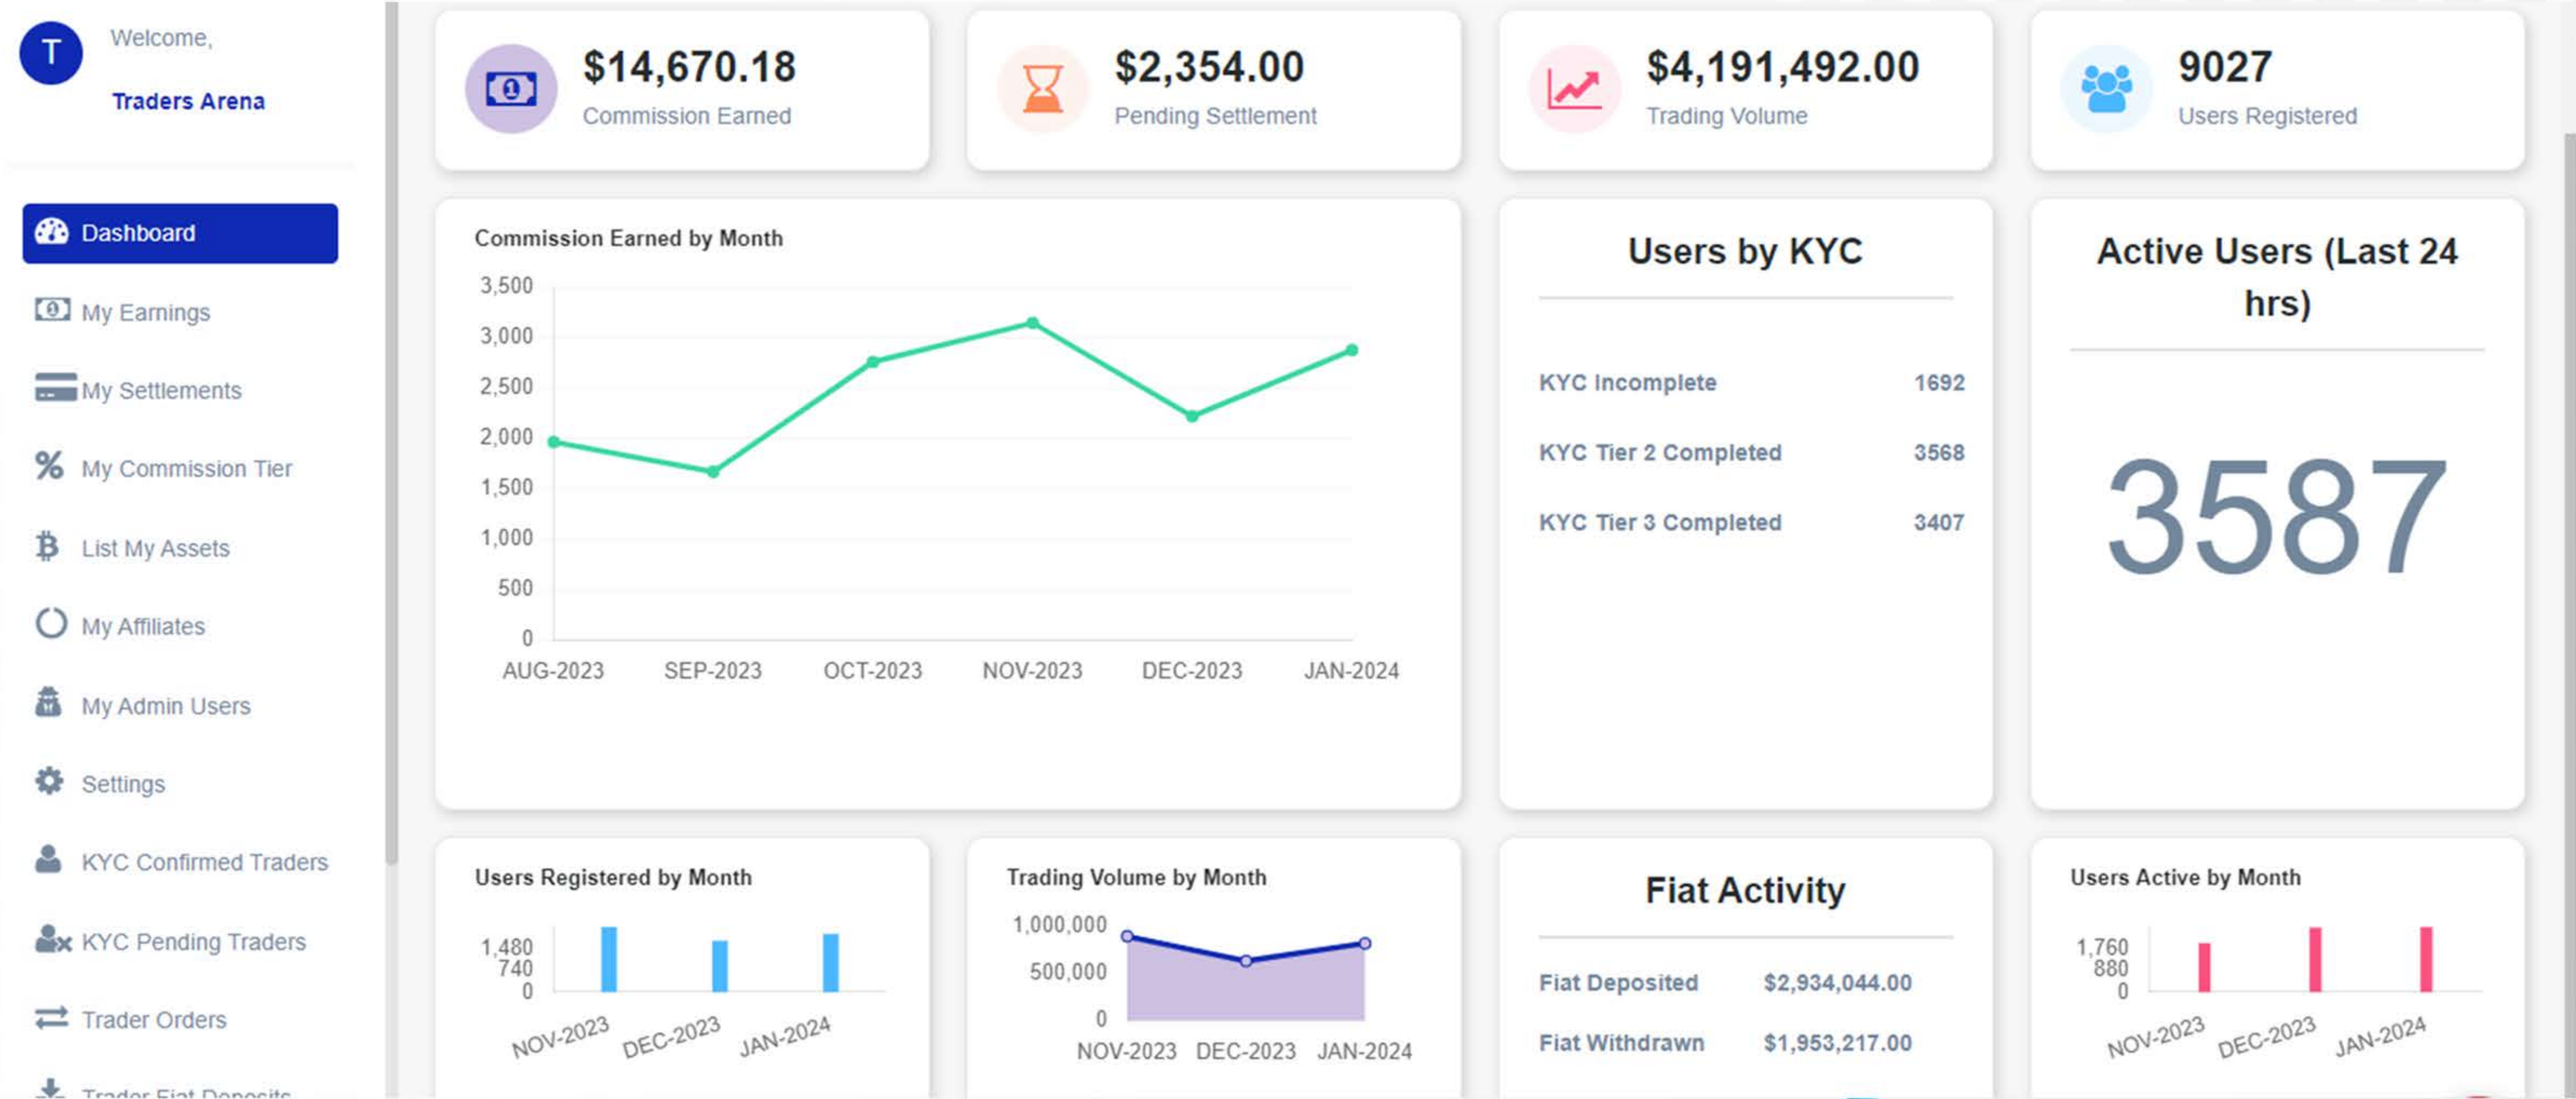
T

Welcome,

Traders Arena

Dashboard

My Earnings

My Settlements

My Commission Tier

List My Assets

My Affiliates

My Admin Users

Settings

KYC Confirmed Traders

KYC Pending Traders

Trader Orders

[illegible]

$14,670.18
Commission Earned

$2,354.00
Pending Settlement

$4,191,492.00
Trading Volume

9027
Users Registered

Commission Earned by Month

3,500
3,000
2,500
2,000
1,500
1,000
500
0

AUG-2023 SEP-2023 OCT-2023 NOV-2023 DEC-2023 JAN-2024

Users by KYC

| KYC Incomplete | 1692 |
|---|---|
| KYC Tier 2 Completed | 3568 |
| KYC Tier 3 Completed | 3407 |

Active Users (Last 24 hrs)

3587

Users Registered by Month

1,480
740
0

NOV-2023 DEC-2023 JAN-2024

Trading Volume by Month

1,000,000
500,000
0

NOV-2023 DEC-2023 JAN-2024

Fiat Activity

| Fiat Deposited | $2,934,044.00 |
|---|---|
| Fiat Withdrawn | $1,953,217.00 |

Users Active by Month

1,760
880
0

NOV-2023 DEC-2023 JAN-2024